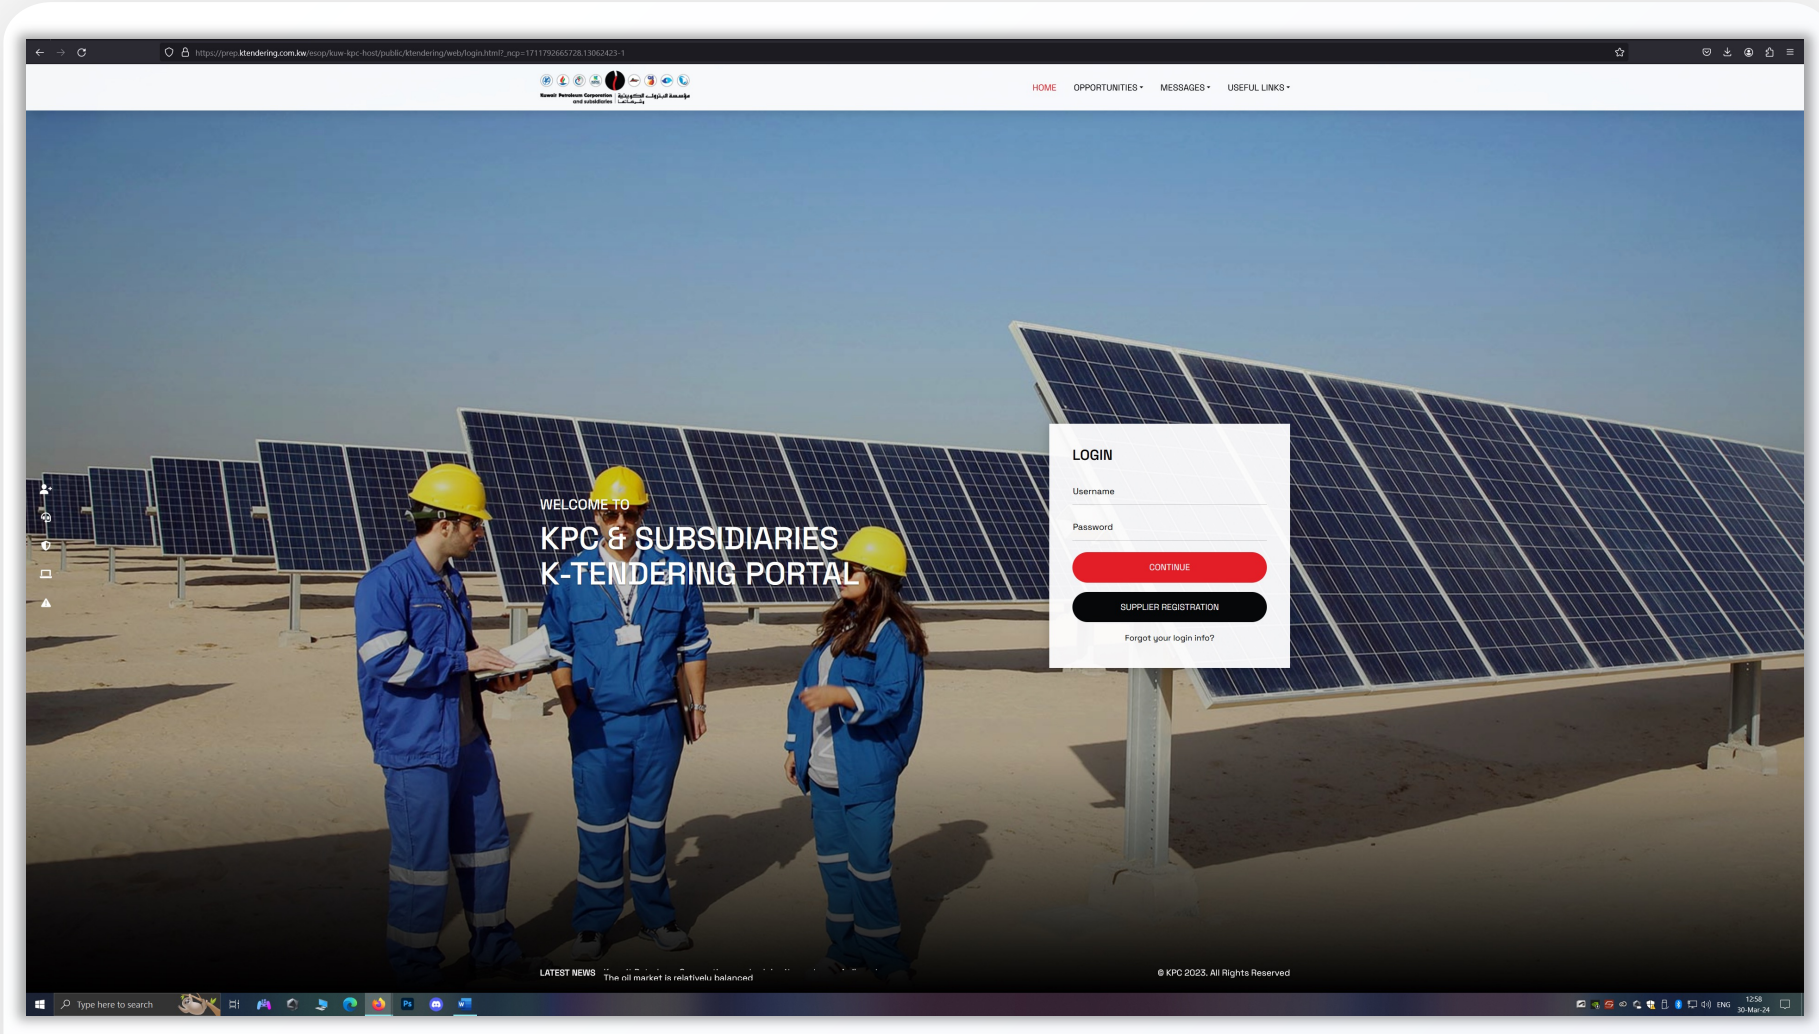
https://prep.ktendering.com.kw/esop/kuw-kpc-host/public/ktendering/web/login.html?_ncp=1711792665728.13062423-1

Kuwait Petroleum Corporation and subsidiaries مؤسسة البترول الكويتية وشركاتها

HOME OPPORTUNITIES MESSAGES USEFUL LINKS

WELCOME TO
KPC & SUBSIDIARIES
K-TENDERING PORTAL

LOGIN
Username
Password
CONTINUE
SUPPLIER REGISTRATION
Forgot your login info?

LATEST NEWS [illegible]
The oil market is relatively balanced

© KPC 2023. All Rights Reserved

Type here to search

ENG 12:58 30-Mar-24